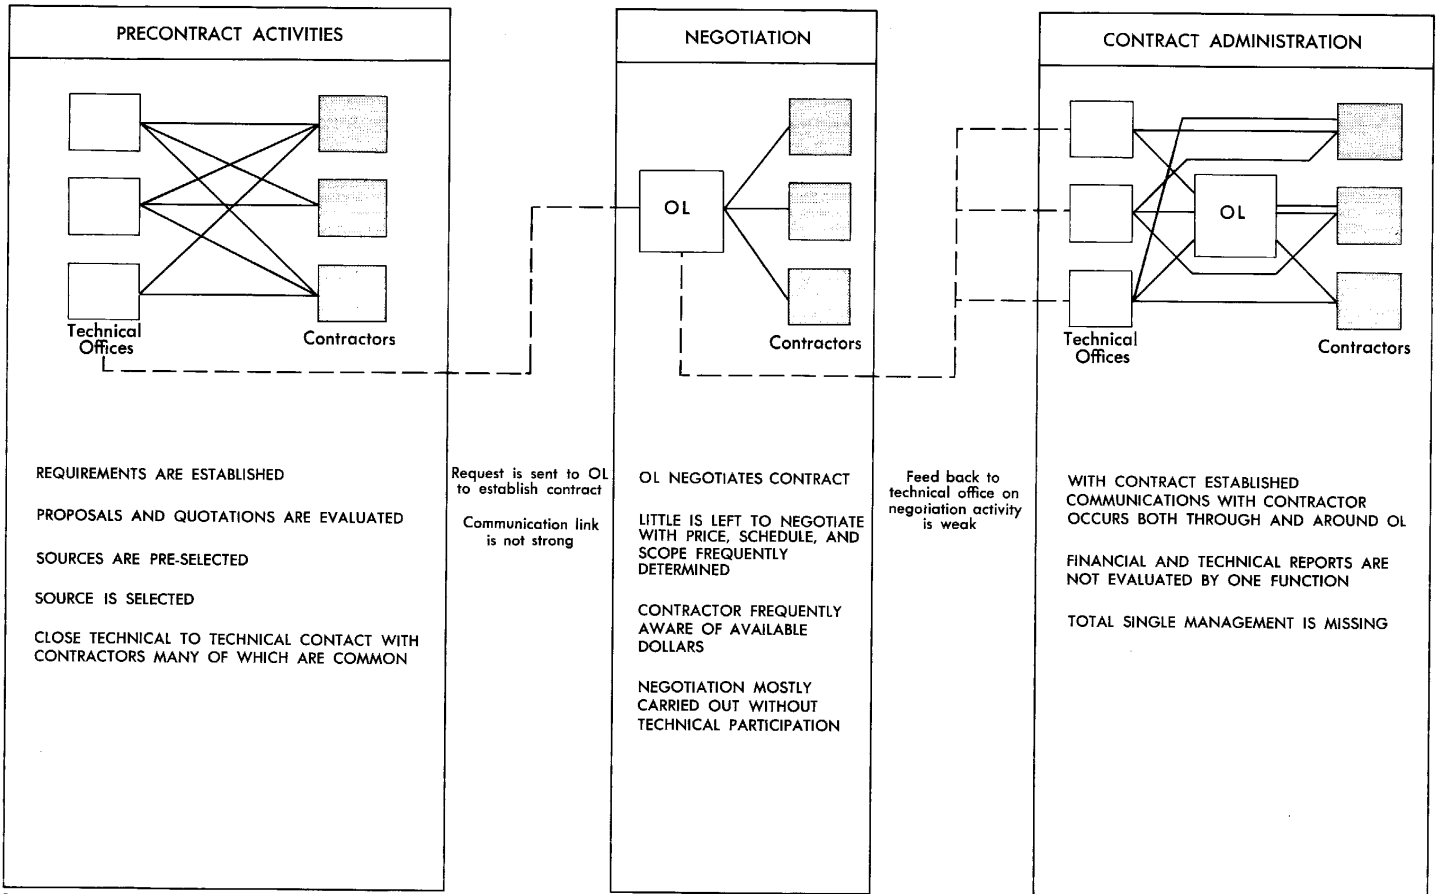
PRECONTRACT ACTIVITIES

Technical Offices

Contractors

REQUIREMENTS ARE ESTABLISHED

PROPOSALS AND QUOTATIONS ARE EVALUATED

SOURCES ARE PRE-SELECTED

SOURCE IS SELECTED

CLOSE TECHNICAL TO TECHNICAL CONTACT WITH CONTRACTORS MANY OF WHICH ARE COMMON

Request is sent to OL to establish contract

Communication link is not strong

NEGOTIATION

OL

Contractors

OL NEGOTIATES CONTRACT

LITTLE IS LEFT TO NEGOTIATE WITH PRICE, SCHEDULE, AND SCOPE FREQUENTLY DETERMINED

CONTRACTOR FREQUENTLY AWARE OF AVAILABLE DOLLARS

NEGOTIATION MOSTLY CARRIED OUT WITHOUT TECHNICAL PARTICIPATION

Feed back to technical office on negotiation activity is weak

CONTRACT ADMINISTRATION

OL

Technical Offices

Contractors

WITH CONTRACT ESTABLISHED COMMUNICATIONS WITH CONTRACTOR OCCURS BOTH THROUGH AND AROUND OL

FINANCIAL AND TECHNICAL REPORTS ARE NOT EVALUATED BY ONE FUNCTION

TOTAL SINGLE MANAGEMENT IS MISSING